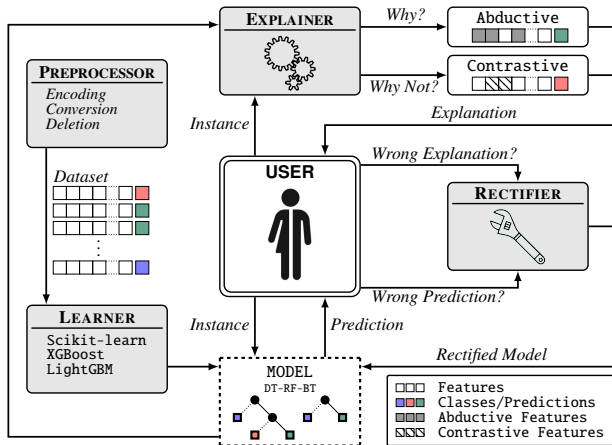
EXPLAINER

Why?

Abductive

Contrastive

Why Not?

PREPROCESSOR

Encoding
Conversion
Deletion

Instance

Explanation

Dataset

USER

Wrong Explanation?

RECTIFIER

Wrong Prediction?

LEARNER

Scikit-learn
XGBoost
LightGBM

Instance

Prediction

Rectified Model

MODEL
DT-RF-BT

Features
Classes/Predictions
Abductive Features
Contrastive Features